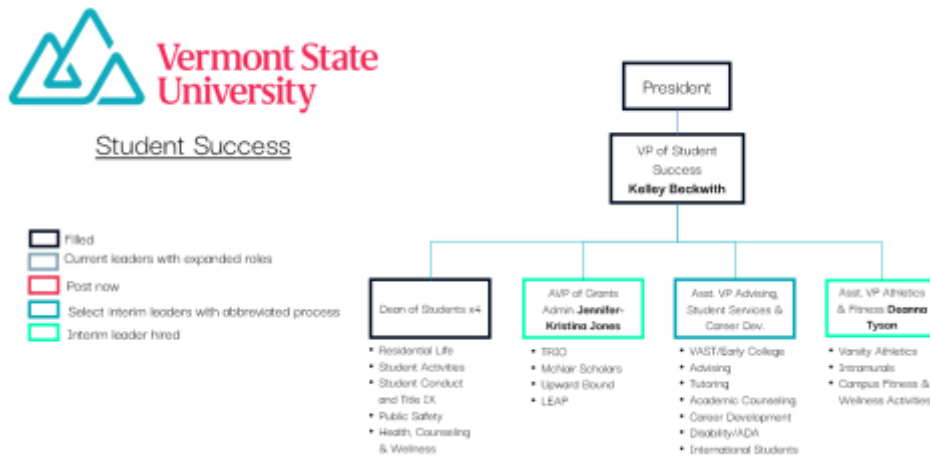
Vermont State University

Student Success

Filled
Current leaders with expanded roles
Post now
Select interim leaders with abbreviated process
Interim leader hired

President

VP of Student Success **Kelley Beckwith**

Dean of Students x4
- Residential Life
- Student Activities
- Student Conduct and Title IX
- Public Safety
- Health, Counseling & Wellness

AVP of Grants Admin **Jennifer-Kristina Jones**
- TRIO
- McNair Scholars
- Upward Bound
- LEAP

Asst. VP Advising, Student Services & Career Dev.
- VAST/Early College
- Advising
- Tutoring
- Academic Counseling
- Career Development
- Disability/ADA
- International Students

Asst. VP Athletics & Fitness **Deanna Tyson**
- Varsity Athletics
- Intramurals
- Campus Fitness & Wellness Activities